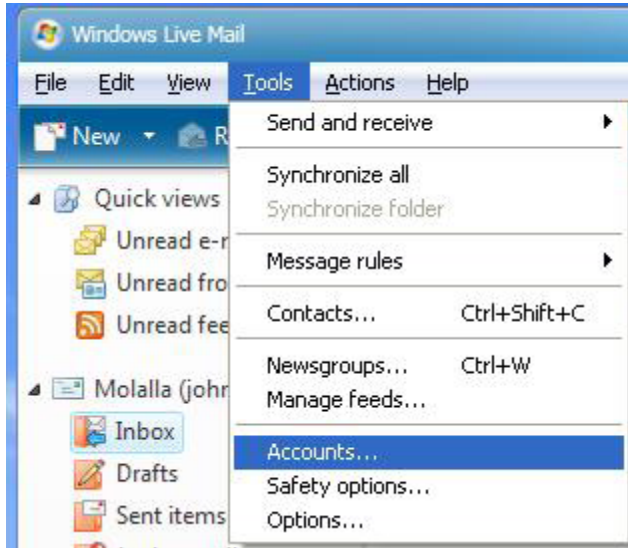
Windows Live Mail

File Edit View Tools Actions Help

New R

Quick views
Unread e-r
Unread fro
Unread fee

Molalla (john
Inbox
Drafts
Sent items

Send and receive
Synchronize all
Synchronize folder
Message rules
Contacts... Ctrl+Shift+C
Newsgroups... Ctrl+W
Manage feeds...
Accounts...
Safety options...
Options...